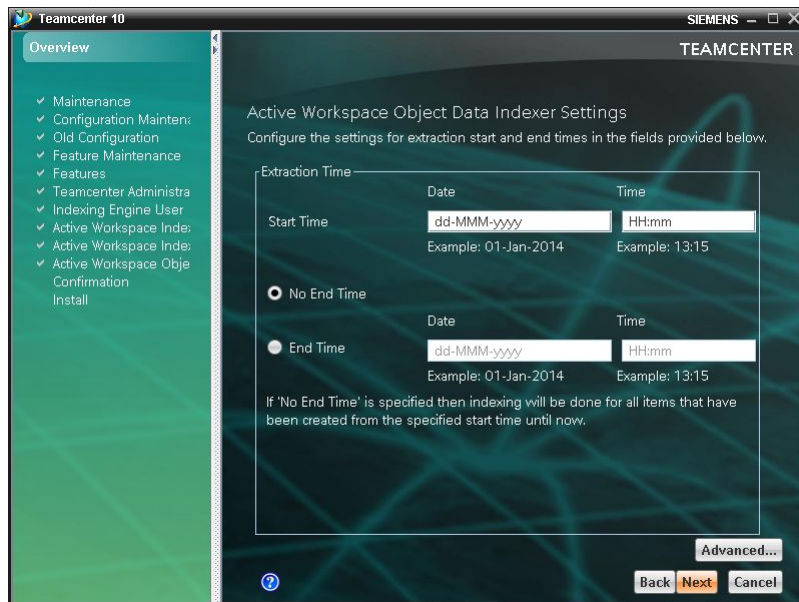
Teamcenter 10

SIEMENS

Overview

TEAMCENTER

✓ Maintenance
✓ Configuration Maintena
✓ Old Configuration
✓ Feature Maintenance
✓ Features
✓ Teamcenter Administra
✓ Indexing Engine User
✓ Active Workspace Inde:
✓ Active Workspace Inde:
✓ Active Workspace Obje
Confirmation
Install

Active Workspace Object Data Indexer Settings

Configure the settings for extraction start and end times in the fields provided below.

Extraction Time

Date

Time

Start Time

dd-MMM-yyyy

HH:mm

Example: 01-Jan-2014

Example: 13:15

No End Time

Date

Time

End Time

dd-MMM-yyyy

HH:mm

Example: 01-Jan-2014

Example: 13:15

If 'No End Time' is specified then indexing will be done for all items that have been created from the specified start time until now.

Advanced...

?

Back Next Cancel